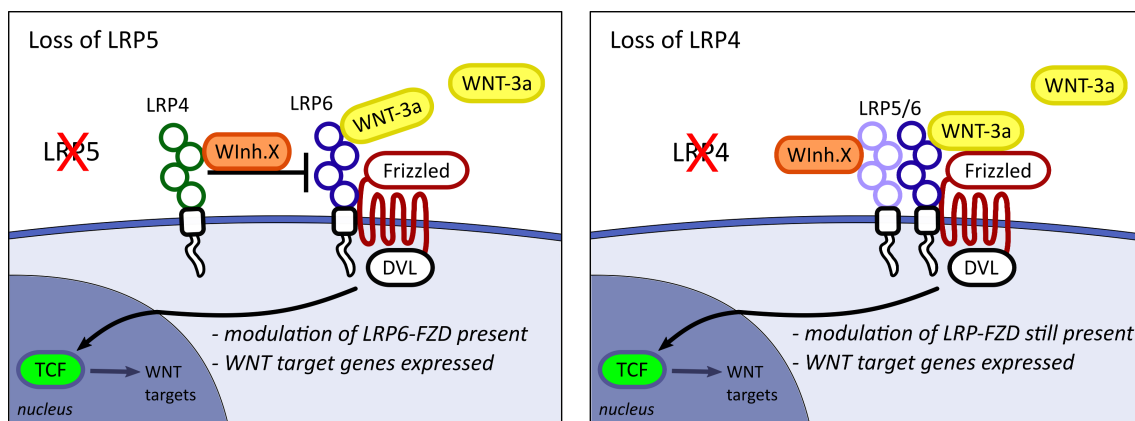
Loss of LRP5

WNT-3a

LRP4

LRP6

WNT-3a

LRP5

WInh.X

Frizzled

DVL

- modulation of LRP6-FZD present
- WNT target genes expressed

TCF

WNT targets

nucleus

Loss of LRP4

WNT-3a

LRP5/6

WNT-3a

LRP4

WInh.X

Frizzled

DVL

- modulation of LRP-FZD still present
- WNT target genes expressed

TCF

WNT targets

nucleus